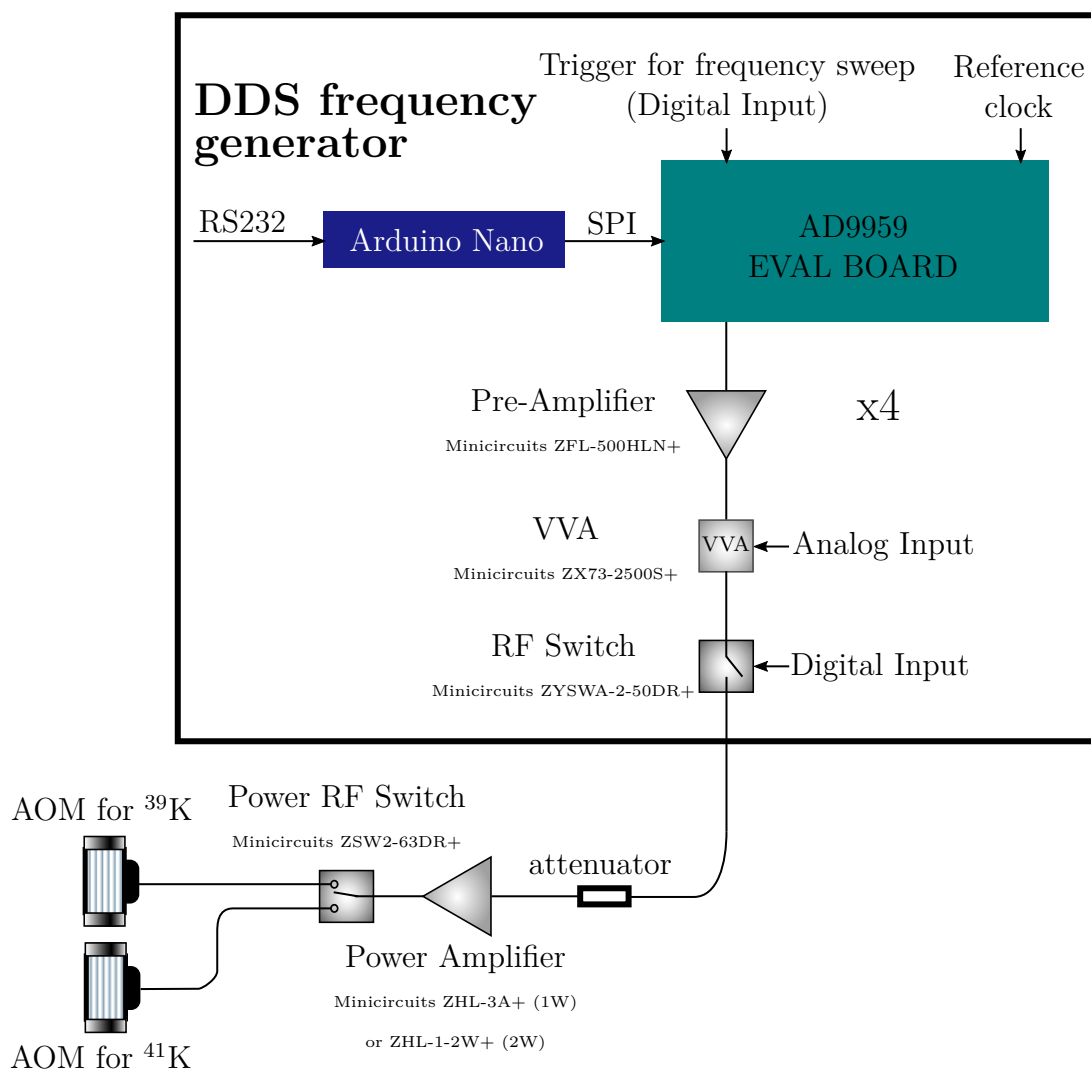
**DDS frequency generator**

Trigger for frequency sweep (Digital Input)

Reference clock

RS232

Arduino Nano

SPI

AD9959 EVAL BOARD

Pre-Amplifier

Minicircuits ZFL-500HLN+

x4

VVA

Minicircuits ZX73-2500S+

VVA

Analog Input

RF Switch

Minicircuits ZYSWA-2-50DR+

Digital Input

AOM for $^{39}$K

Power RF Switch

Minicircuits ZSW2-63DR+

attenuator

Power Amplifier

Minicircuits ZHL-3A+ (1W)

or ZHL-1-2W+ (2W)

AOM for $^{41}$K